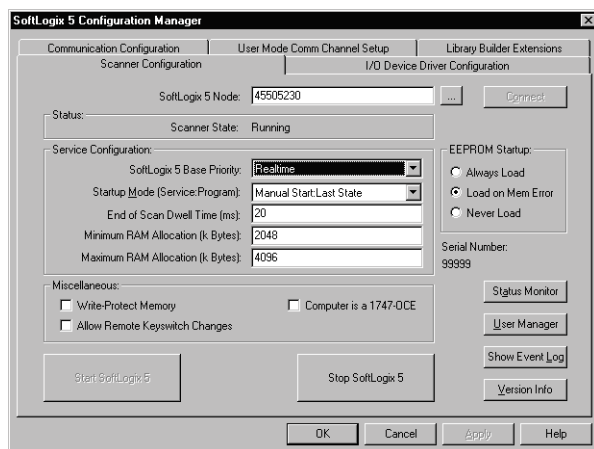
SoftLogix 5 Configuration Manager

Communication Configuration | User Mode Comm Channel Setup | Library Builder Extensions
Scanner Configuration | I/O Device Driver Configuration

SoftLogix 5 Node: 45505230 ... Connect

Status:
Scanner State: Running

Service Configuration:
SoftLogix 5 Base Priority: Realtime
Startup Mode (Service:Program): Manual Start:Last State
End of Scan Dwell Time (ms): 20
Minimum RAM Allocation (k Bytes): 2048
Maximum RAM Allocation (k Bytes): 4096

EEPROM Startup:
Always Load
Load on Mem Error
Never Load

Serial Number:
99999

Miscellaneous:
Write-Protect Memory
Computer is a 1747-OCE
Allow Remote Keyswitch Changes

Status Monitor
User Manager
Show Event Log
Version Info

Start SoftLogix 5
Stop SoftLogix 5

OK | Cancel | Apply | Help